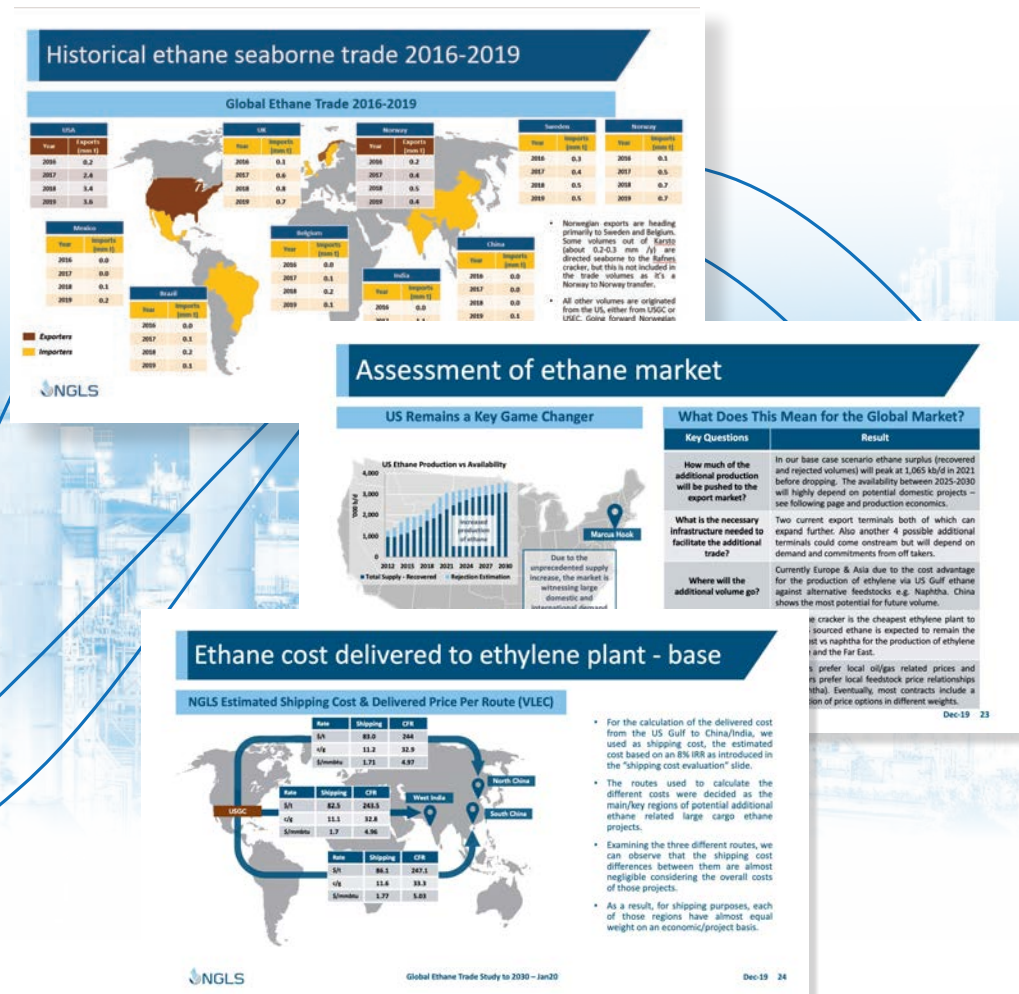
Historical ethane seaborne trade 2016-2019

Global Ethane Trade 2016-2019

| USA | |
|---|---|
| Year | Exports (mm t) |
| 2016 | 0.2 |
| 2017 | 2.4 |
| 2018 | 3.4 |
| 2019 | 3.6 |

| UK | |
|---|---|
| Year | Imports (mm t) |
| 2016 | 0.1 |
| 2017 | 0.6 |
| 2018 | 0.8 |
| 2019 | 0.7 |

| Norway | |
|---|---|
| Year | Exports (mm t) |
| 2016 | 0.2 |
| 2017 | 0.4 |
| 2018 | 0.5 |
| 2019 | 0.4 |

| Sweden | |
|---|---|
| Year | Imports (mm t) |
| 2016 | 0.3 |
| 2017 | 0.4 |
| 2018 | 0.5 |
| 2019 | 0.5 |

| Norway | |
|---|---|
| Year | Imports (mm t) |
| 2016 | 0.1 |
| 2017 | 0.5 |
| 2018 | 0.7 |
| 2019 | 0.7 |

| Mexico | |
|---|---|
| Year | Imports (mm t) |
| 2016 | 0.0 |
| 2017 | 0.0 |
| 2018 | 0.1 |
| 2019 | 0.2 |

| Belgium | |
|---|---|
| Year | Imports (mm t) |
| 2016 | 0.0 |
| 2017 | 0.1 |
| 2018 | 0.2 |
| 2019 | 0.1 |

| China | |
|---|---|
| Year | Imports (mm t) |
| 2016 | 0.0 |
| 2017 | 0.0 |
| 2018 | 0.0 |
| 2019 | 0.1 |

| India | |
|---|---|
| Year | Imports (mm t) |
| 2016 | 0.0 |
| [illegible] | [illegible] |

| Brazil | |
|---|---|
| Year | Imports (mm t) |
| 2016 | 0.0 |
| 2017 | 0.1 |
| 2018 | 0.2 |
| 2019 | 0.1 |

• Norwegian exports are heading primarily to Sweden and Belgium. Some volumes out of Karsto (about 0.2-0.3 mm t/y) are directed seaborne to the Rafnes cracker, but this is not included in the trade volumes as it's a Norway to Norway transfer.

• All other volumes are originated from the US, either from USGC or USEC. Going forward Norwegian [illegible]

Exporters
Importers

NGLS

Assessment of ethane market

US Remains a Key Game Changer

US Ethane Production vs Availability

4,000
3,000
2,000
1,000
0
'000 b/d
2012 2015 2018 2021 2024 2027 2030
Increased production of ethane
■ Total Supply - Recovered ■ Rejection Estimation

Marcus Hook

Due to the unprecedented supply increase, the market is witnessing large domestic and international demand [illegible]

What Does This Mean for the Global Market?

| Key Questions | Result |
|---|---|
| How much of the additional production will be pushed to the export market? | In our base case scenario ethane surplus (recovered and rejected volumes) will peak at 1,065 kb/d in 2021 before dropping. The availability between 2025-2030 will highly depend on potential domestic projects – see following page and production economics. |
| What is the necessary infrastructure needed to facilitate the additional trade? | Two current export terminals both of which can expand further. Also another 4 possible additional terminals could come onstream but will depend on demand and commitments from off takers. |
| Where will the additional volume go? | Currently Europe & Asia due to the cost advantage for the production of ethylene via US Gulf ethane against alternative feedstocks e.g. Naphtha. China shows the most potential for future volume. |
| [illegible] | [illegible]e cracker is the cheapest ethylene plant to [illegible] sourced ethane is expected to remain the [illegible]est vs naphtha for the production of ethylene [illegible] and the Far East. |
| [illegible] | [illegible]s prefer local oil/gas related prices and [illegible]rs prefer local feedstock price relationships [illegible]htha). Eventually, most contracts include a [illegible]tion of price options in different weights. |

Dec-19 23

Ethane cost delivered to ethylene plant - base

NGLS Estimated Shipping Cost & Delivered Price Per Route (VLEC)

| Rate | Shipping | CFR |
|---|---|---|
| $/t | 83.0 | 244 |
| c/g | 11.2 | 32.9 |
| $/mmbtu | 1.71 | 4.97 |

| Rate | Shipping | CFR |
|---|---|---|
| $/t | 82.5 | 243.5 |
| c/g | 11.1 | 32.8 |
| $/mmbtu | 1.7 | 4.96 |

| Rate | Shipping | CFR |
|---|---|---|
| $/t | 86.1 | 247.1 |
| c/g | 11.6 | 33.3 |
| $/mmbtu | 1.77 | 5.03 |

USGC
North China
West India
South China

• For the calculation of the delivered cost from the US Gulf to China/India, we used as shipping cost, the estimated cost based on an 8% IRR as introduced in the "shipping cost evaluation" slide.

• The routes used to calculate the different costs were decided as the main/key regions of potential additional ethane related large cargo ethane projects.

• Examining the three different routes, we can observe that the shipping cost differences between them are almost negligible considering the overall costs of those projects.

• As a result, for shipping purposes, each of those regions have almost equal weight on an economic/project basis.

NGLS

Global Ethane Trade Study to 2030 – Jan20

Dec-19 24